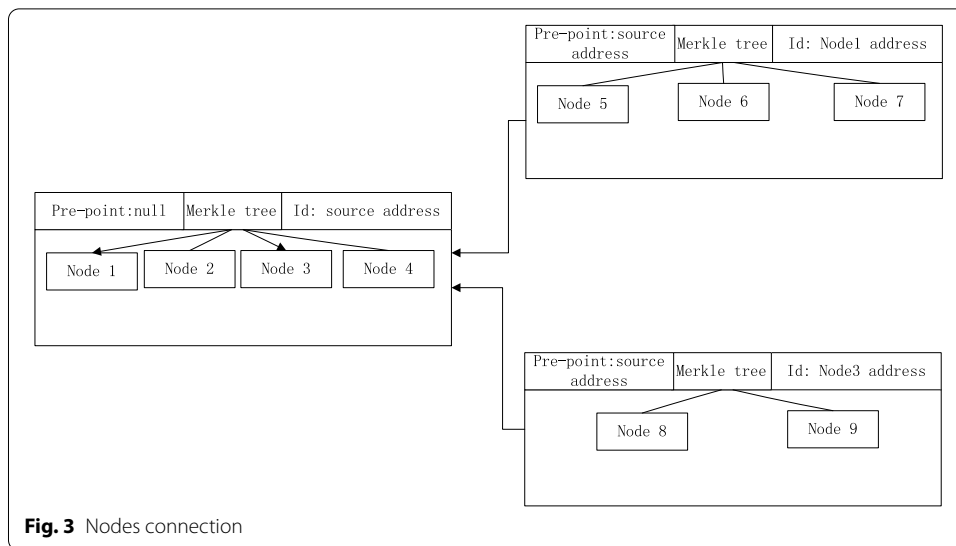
Pre-point:source address | Merkle tree | Id: Node1 address

Node 5

Node 6

Node 7

Pre-point:null | Merkle tree | Id: source address

Node 1

Node 2

Node 3

Node 4

Pre-point:source address | Merkle tree | Id: Node3 address

Node 8

Node 9

**Fig. 3** Nodes connection